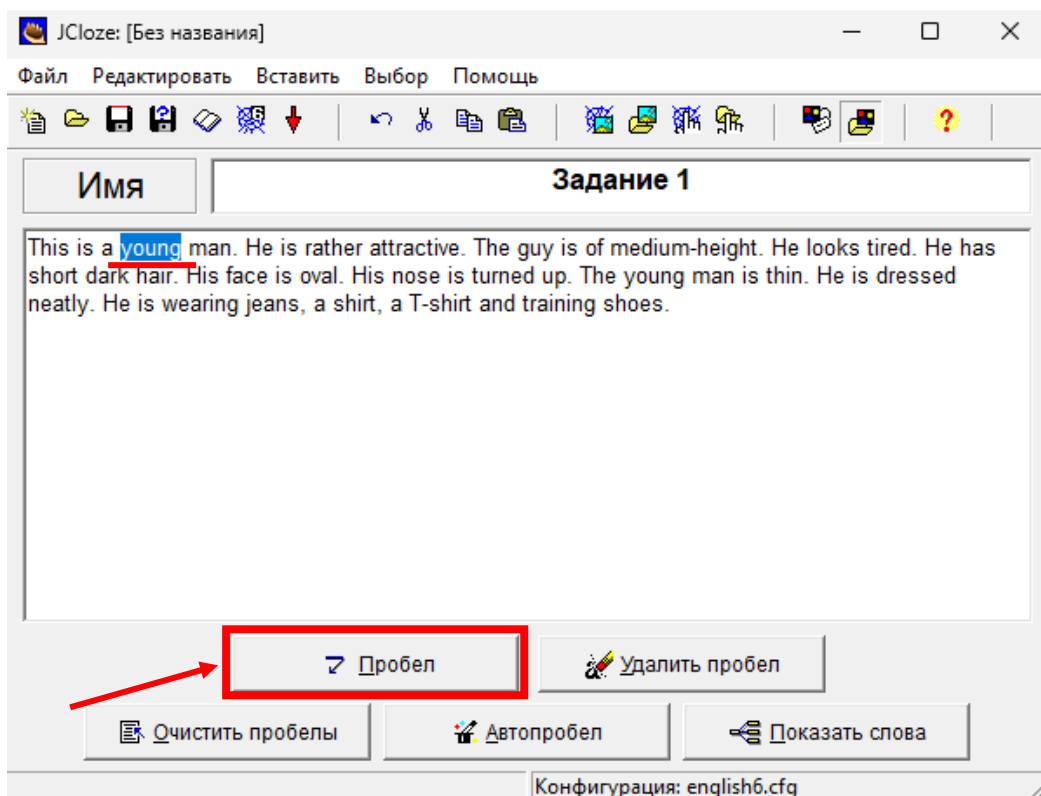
JCloze: [Без названия]

Файл Редактировать Вставить Выбор Помощь

Имя

Задание 1

This is a young man. He is rather attractive. The guy is of medium-height. He looks tired. He has short dark hair. His face is oval. His nose is turned up. The young man is thin. He is dressed neatly. He is wearing jeans, a shirt, a T-shirt and training shoes.

Пробел

Удалить пробел

Очистить пробелы

Автопробел

Показать слова

Конфигурация: english6.cfg